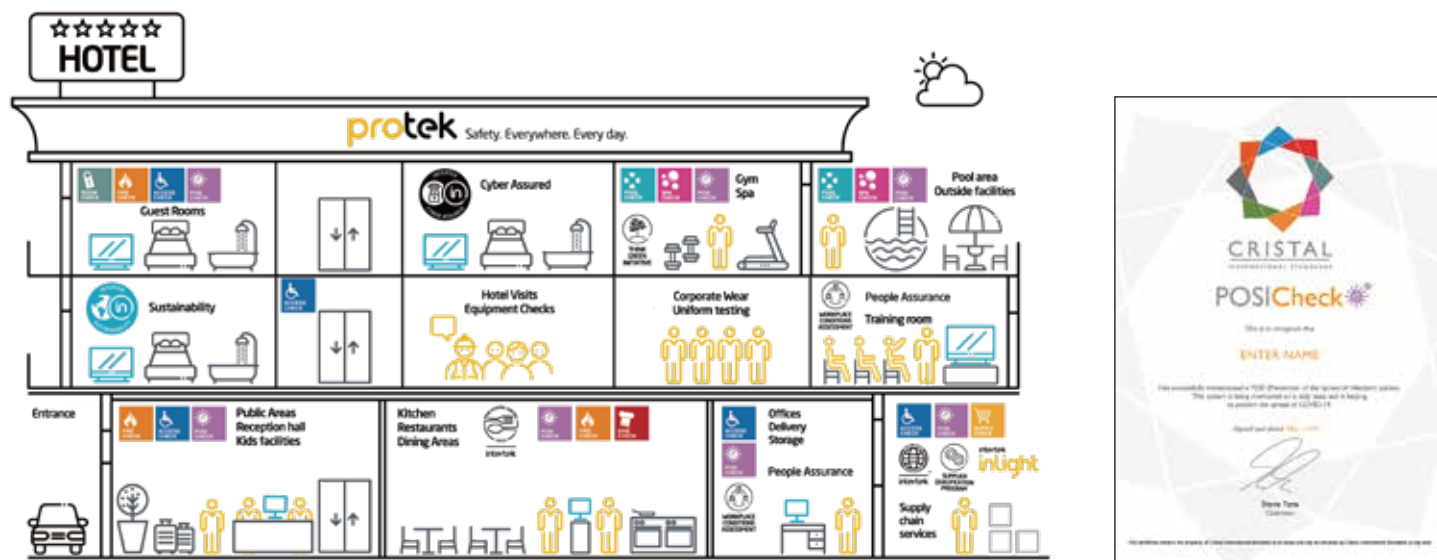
HOTEL

protek Safety. Everywhere. Every day.

Guest Rooms

Cyber Assured

Gym
Spa

THINK GREEN INITIATIVE

Pool area
Outside facilities

Sustainability

Hotel Visits
Equipment Checks

Corporate Wear
Uniform testing

People Assurance
Training room

WORKPLACE CONDITIONS ASSESSMENT

Entrance

Public Areas
Reception hall
Kids facilities

Kitchen
Restaurants
Dining Areas

intertek

Offices
Delivery
Storage

People Assurance

WORKPLACE CONDITIONS ASSESSMENT

intertek

SUPPLIER DISRUPTION PROGRAM

intertek inlight

Supply chain services

CRISTAL
INTERNATIONAL STANDARDS

POSICheck

ENTER NAME

Steve Tyre